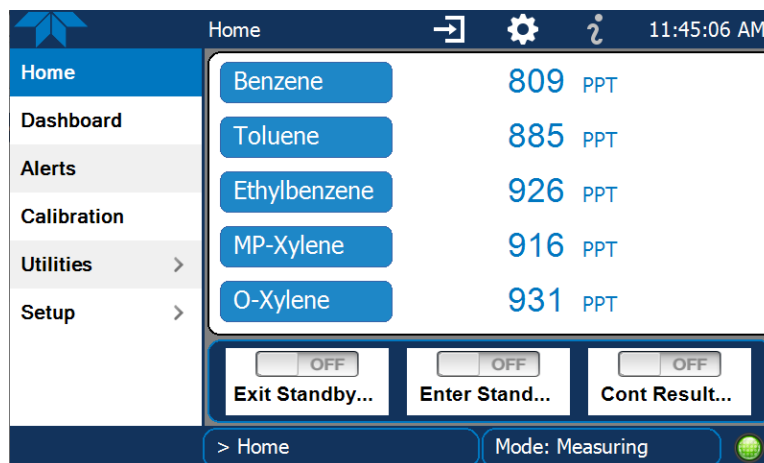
Home

11:45:06 AM

Home
Dashboard
Alerts
Calibration
Utilities >
Setup >

| Benzene | 809 PPT |
|---|---|
| Toluene | 885 PPT |
| Ethylbenzene | 926 PPT |
| MP-Xylene | 916 PPT |
| O-Xylene | 931 PPT |

OFF
Exit Standby...

OFF
Enter Stand...

OFF
Cont Result...

> Home

Mode: Measuring